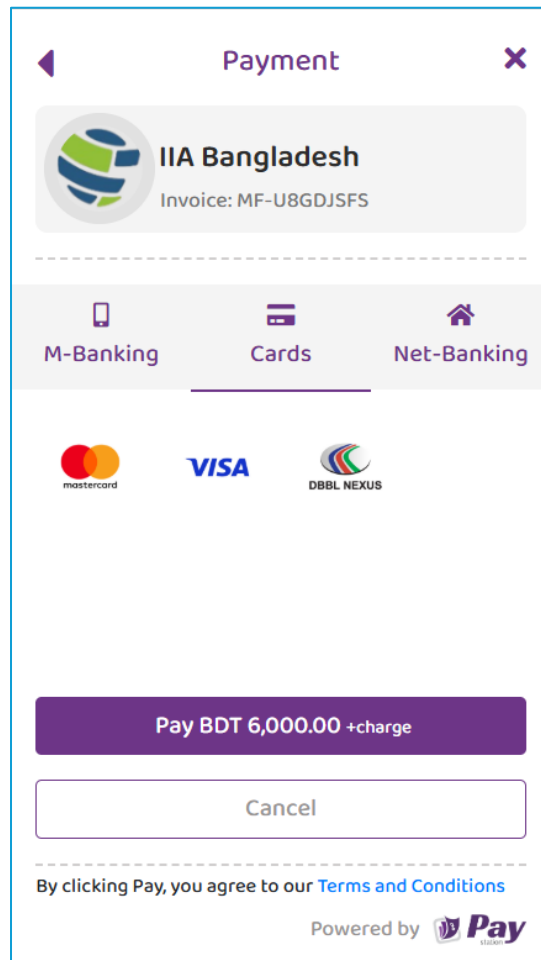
Payment

IIA Bangladesh

Invoice: MF-U8GDJSFS

M-Banking

Cards

Net-Banking

mastercard

VISA

DBBL NEXUS

Pay BDT 6,000.00 +charge

Cancel

By clicking Pay, you agree to our Terms and Conditions

Powered by Pay station